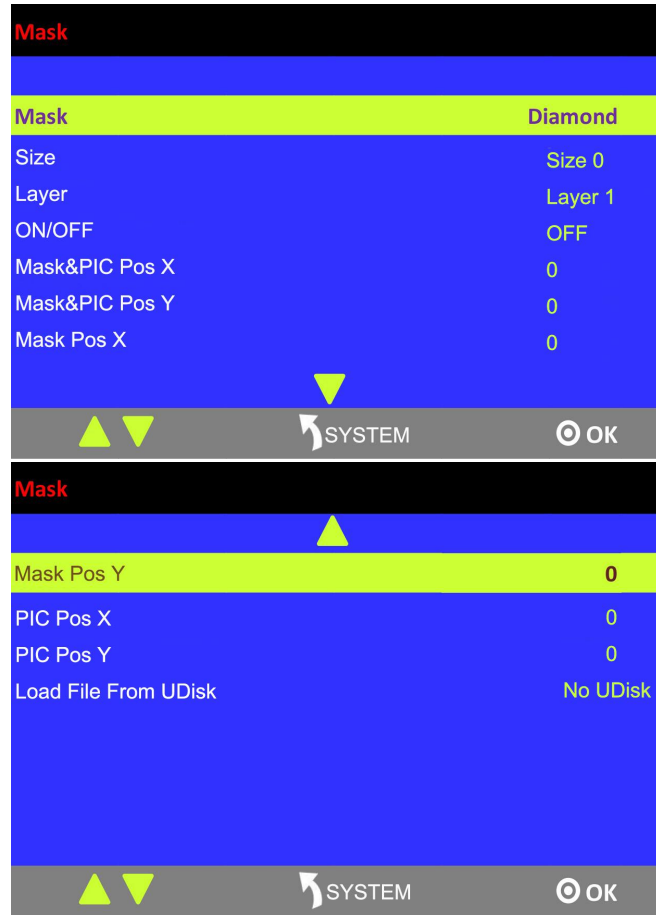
Mask

| Mask | Diamond |
|---|---|
| Size | Size 0 |
| Layer | Layer 1 |
| ON/OFF | OFF |
| Mask&PIC Pos X | 0 |
| Mask&PIC Pos Y | 0 |
| Mask Pos X | 0 |

SYSTEM OK

Mask

| Mask Pos Y | 0 |
|---|---|
| PIC Pos X | 0 |
| PIC Pos Y | 0 |
| Load File From UDisk | No UDisk |

SYSTEM OK